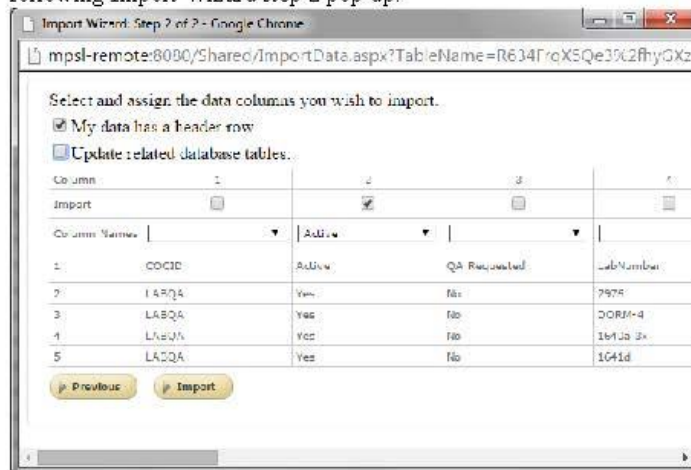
following Import Wizard step 2 pop-up.

Import Wizard: Step 2 of 2 - Google Chrome

mpsl-remote:8080/Shared/ImportData.aspx?TableName=R634FroX5Qe3%2fhyGXz

Select and assign the data columns you wish to import.

My data has a header row

Update related database tables.

| Column | 1 | 2 | 3 | 4 |
|---|---|---|---|---|
| Import | | | | |
| Column Names | | Active | | |
| 1 | COCID | Active | QA Requested | LabNumber |
| 2 | LABQA | Yes | No | 2975 |
| 3 | LABQA | Yes | No | DORM-4 |
| 4 | LABQA | Yes | No | 1641d-3x |
| 5 | LABQA | Yes | No | 1641d |

Previous

Import